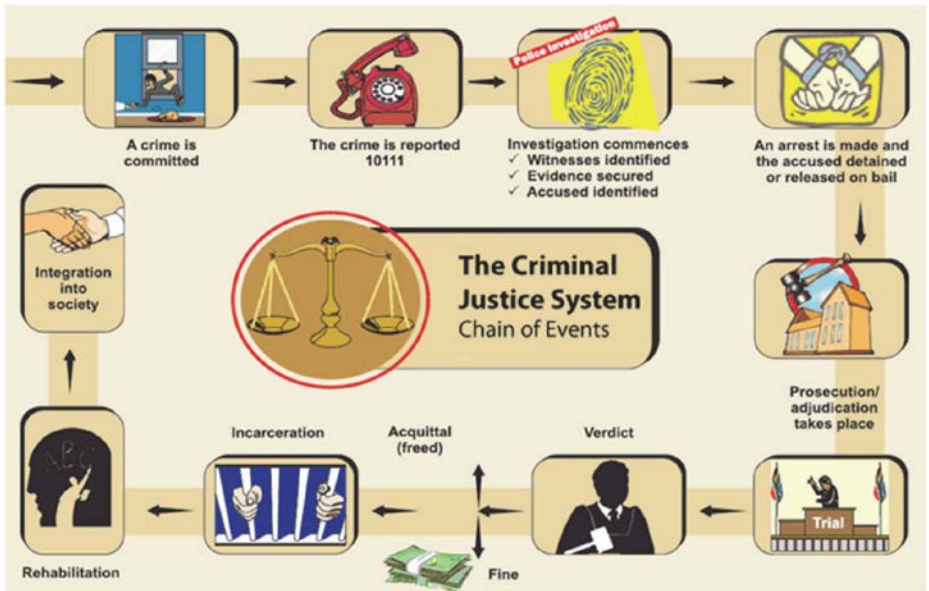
A crime is committed

The crime is reported 10111

Police Investigation

Investigation commences
✓ Witnesses identified
✓ Evidence secured
✓ Accused identified

An arrest is made and the accused detained or released on bail

The Criminal Justice System
Chain of Events

Integration into society

Prosecution/ adjudication takes place

Trial

Verdict

Acquittal (freed)

Fine

Incarceration

ABC

Rehabilitation